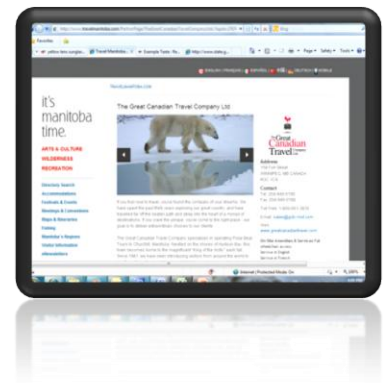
it's manitoba time.

ARTS & CULTURE
WILDERNESS
RECREATION

Directory Search
Accommodations
Festivals & Events
Meetings & Conventions
Maps & Itineraries
Fishing
Manitoba's Regions
Visitor Information
eNewsletters

The Great Canadian Travel Company Ltd.

Great Canadian Travel

Address

Contact

Internet | Protected Mode: On